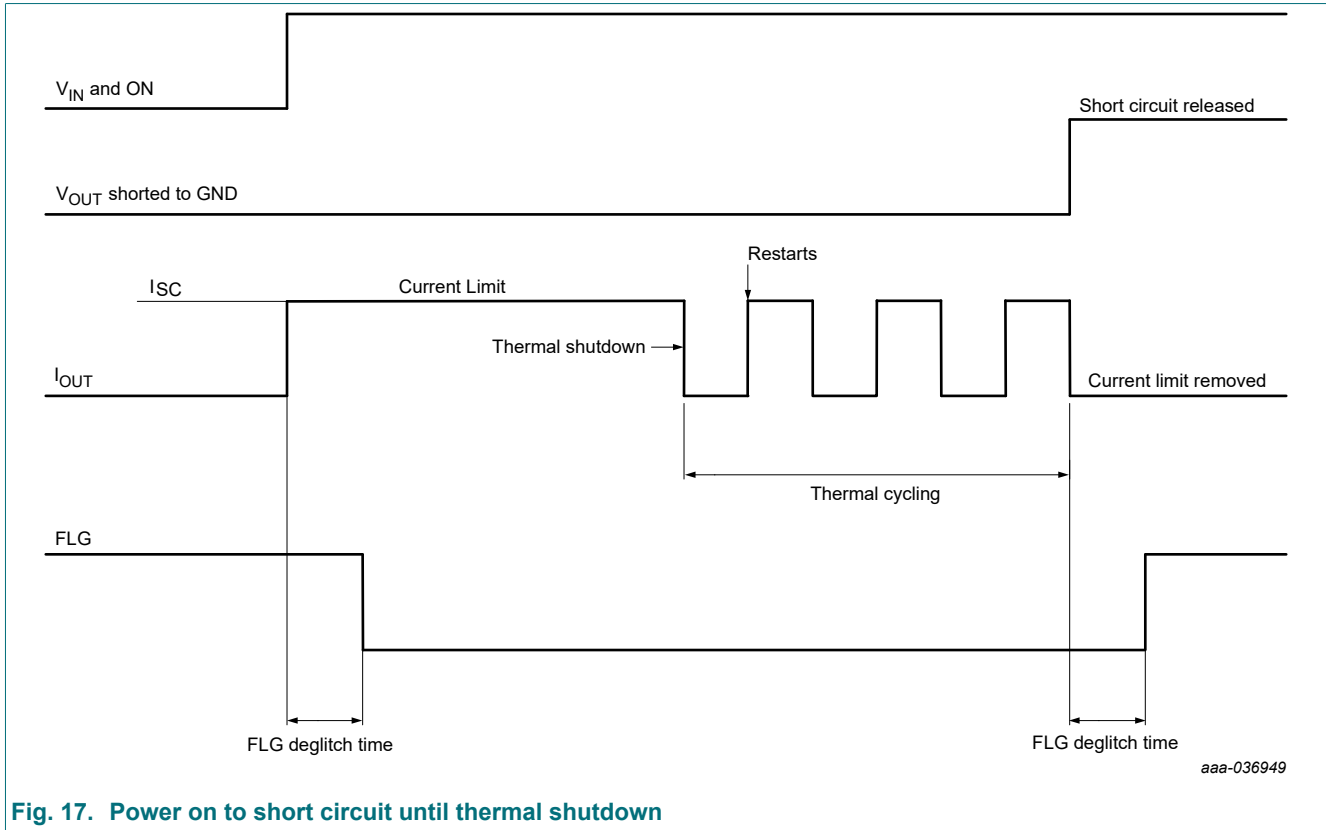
$V_{IN}$ and ON

Short circuit released

$V_{OUT}$ shorted to GND

Restarts

$I_{SC}$

Current Limit

Thermal shutdown

$I_{OUT}$

Current limit removed

Thermal cycling

FLG

FLG deglitch time

FLG deglitch time

aaa-036949

Fig. 17. Power on to short circuit until thermal shutdown